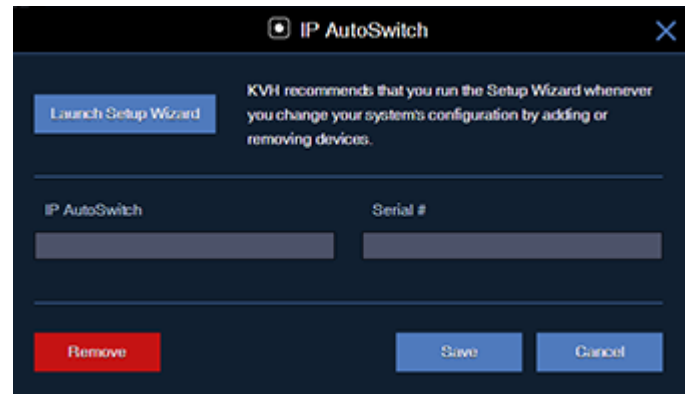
IP AutoSwitch

Launch Setup Wizard

KVH recommends that you run the Setup Wizard whenever you change your system's configuration by adding or removing devices.

IP AutoSwitch

Serial #

Remove

Save

Cancel